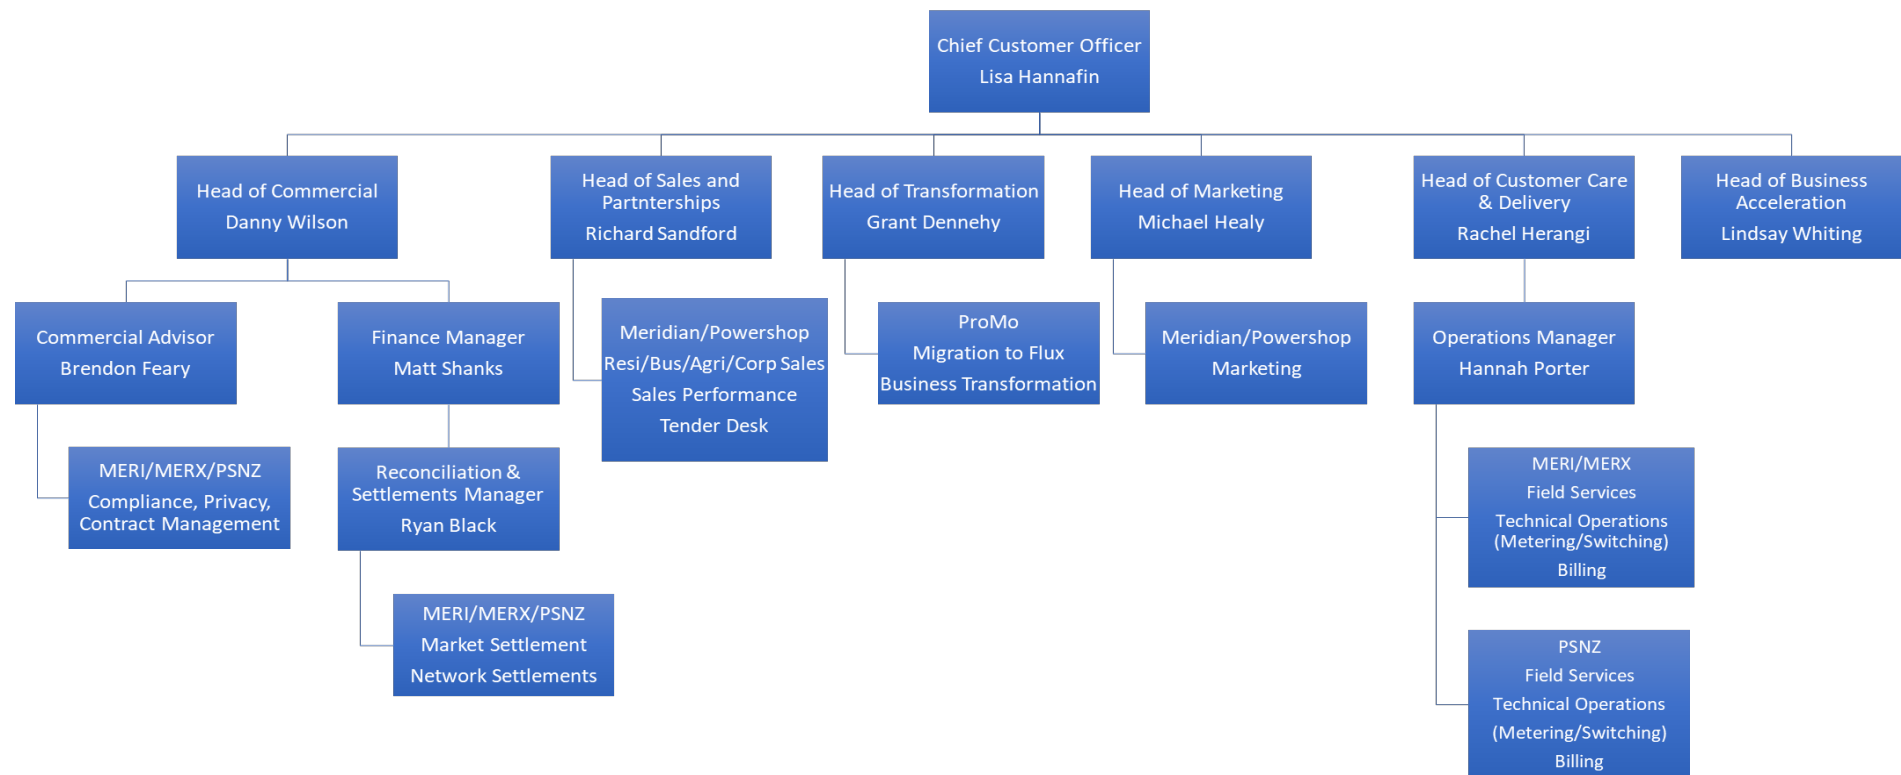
Chief Customer Officer
Lisa Hannafin

Head of Commercial
Danny Wilson

Head of Sales and Partntnerships
Richard Sandford

Head of Transformation
Grant Dennehy

Head of Marketing
Michael Healy

Head of Customer Care & Delivery
Rachel Herangi

Head of Business Acceleration
Lindsay Whiting

Commercial Advisor
Brendon Feary

Finance Manager
Matt Shanks

Meridian/Powershop
Resi/Bus/Agri/Corp Sales
Sales Performance
Tender Desk

ProMo
Migration to Flux
Business Transformation

Meridian/Powershop
Marketing

Operations Manager
Hannah Porter

MERI/MERX/PSNZ
Compliance, Privacy, Contract Management

Reconciliation & Settlements Manager
Ryan Black

MERI/MERX
Field Services
Technical Operations (Metering/Switching)
Billing

MERI/MERX/PSNZ
Market Settlement
Network Settlements

PSNZ
Field Services
Technical Operations
(Metering/Switching)
Billing